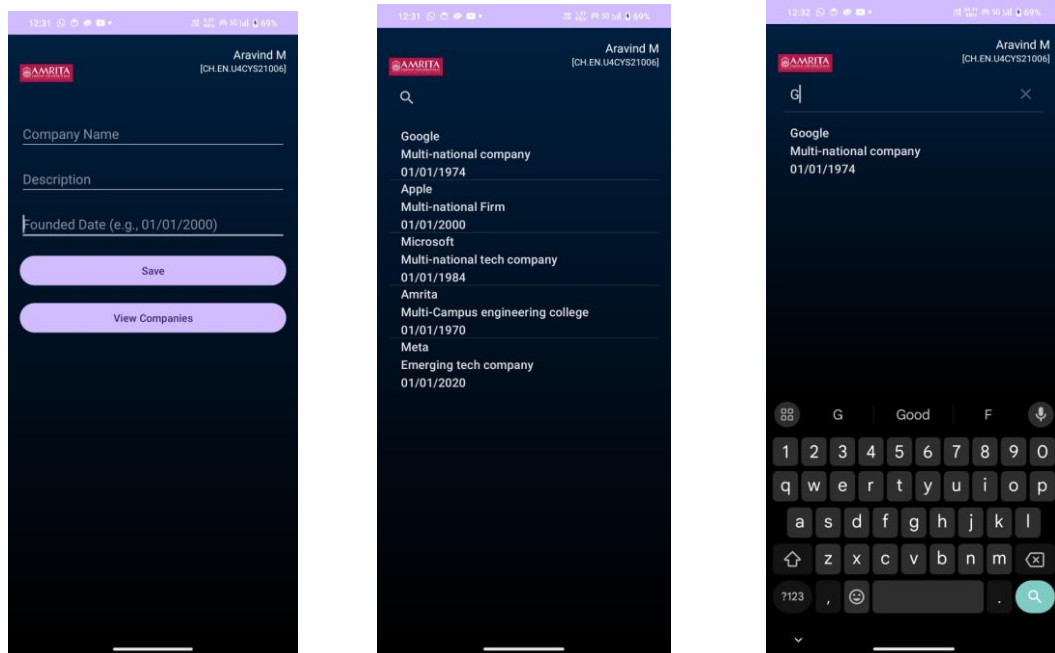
12:31 69%

AMRITA

Aravind M
[CH.EN.U4CYS21006]

Company Name

Description

Founded Date (e.g., 01/01/2000)

Save

View Companies

12:31 69%

AMRITA

Aravind M
[CH.EN.U4CYS21006]

Google
Multi-national company
01/01/1974

Apple
Multi-national Firm
01/01/2000

Microsoft
Multi-national tech company
01/01/1984

Amrita
Multi-Campus engineering college
01/01/1970

Meta
Emerging tech company
01/01/2020

12:32 69%

AMRITA

Aravind M
[CH.EN.U4CYS21006]

G

Google
Multi-national company
01/01/1974

G Good F

1 2 3 4 5 6 7 8 9 0

q w e r t y u i o p

a s d f g h j k l

z x c v b n m

?123 , .